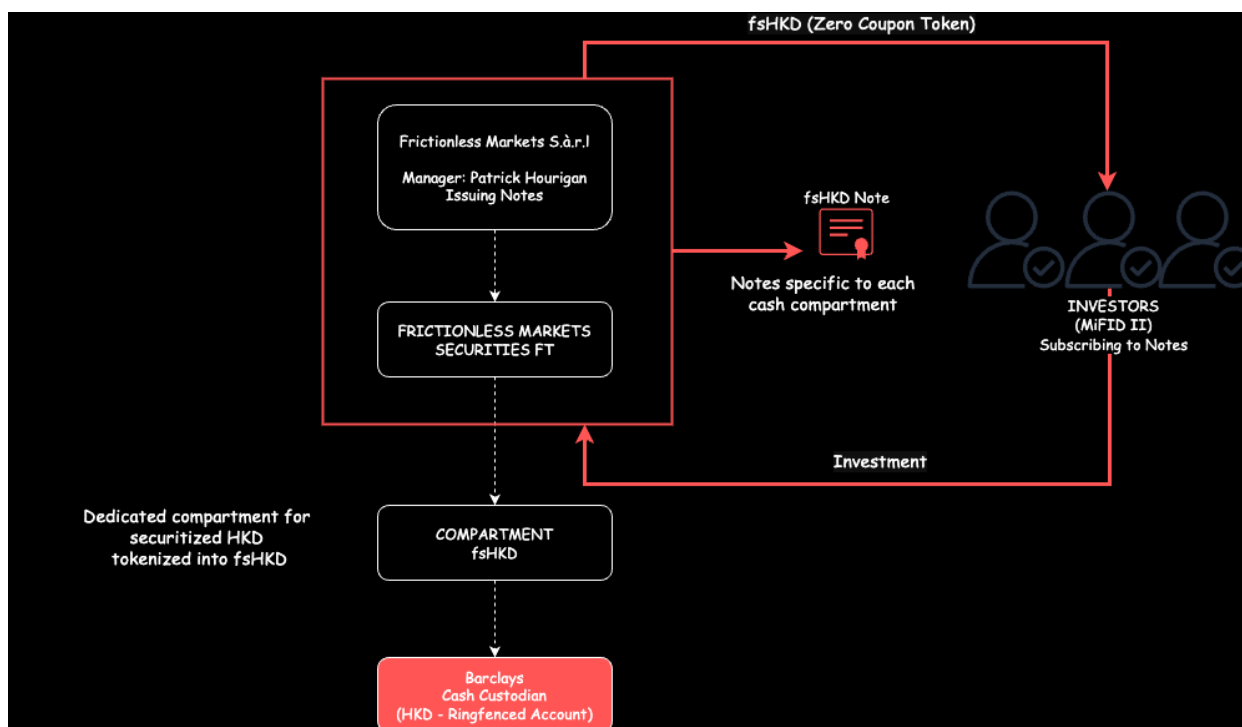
fsHKD (Zero Coupon Token)

Frictionless Markets S.à.r.l

Manager: Patrick Hourigan
Issuing Notes

FRICTIONLESS MARKETS SECURITIES FT

fsHKD Note

Notes specific to each cash compartment

INVESTORS
(MiFID II)
Subscribing to Notes

Investment

Dedicated compartment for securitized HKD tokenized into fsHKD

COMPARTMENT
fsHKD

Barclays
Cash Custodian
(HKD - Ringfenced Account)